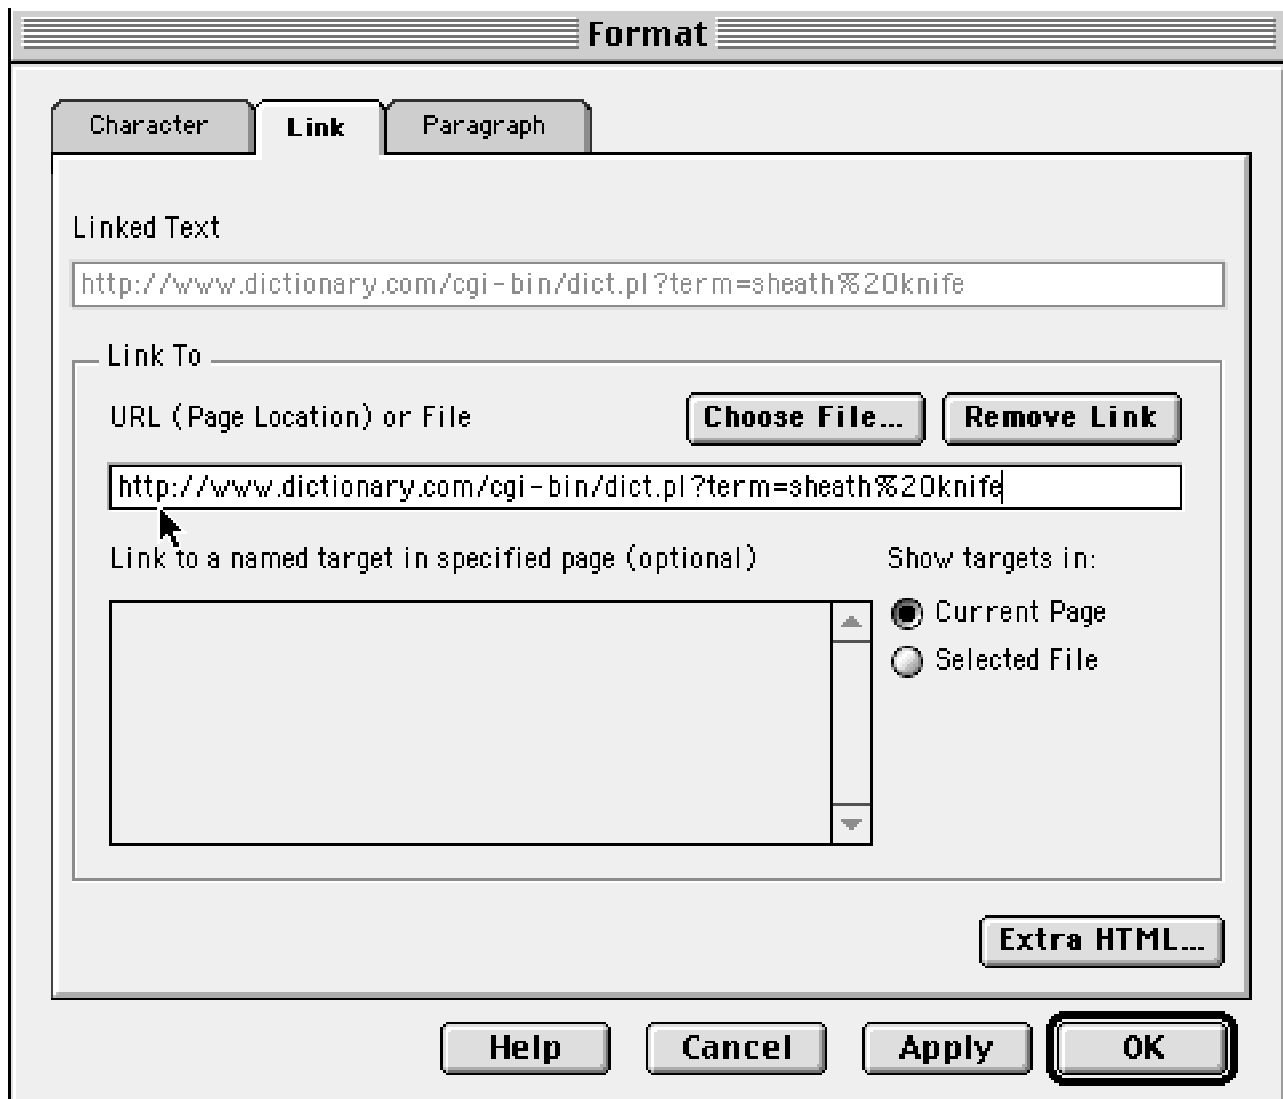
Format

Character
Link
Paragraph

Linked Text

http://www.dictionary.com/cgi-bin/dict.pl?term=sheath%20knife

Link To

URL (Page Location) or File

Choose File...
Remove Link

http://www.dictionary.com/cgi-bin/dict.pl?term=sheath%20knife

Link to a named target in specified page (optional)

Show targets in:

Current Page
Selected File

Extra HTML...

Help
Cancel
Apply
OK